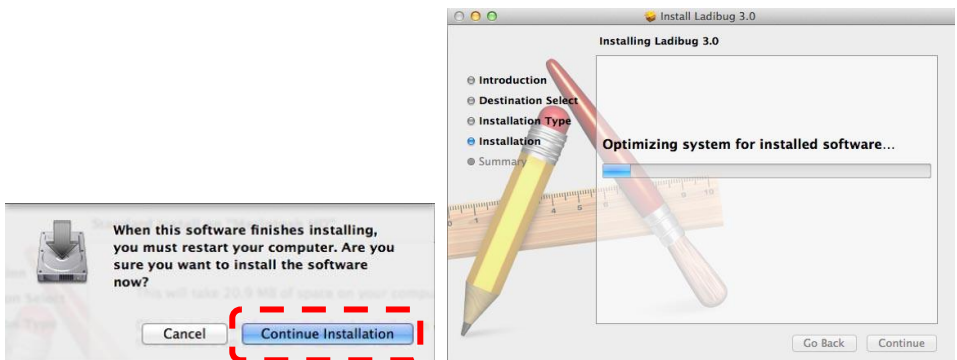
When this software finishes installing, you must restart your computer. Are you sure you want to install the software now?

Cancel

Continue Installation

Install Ladibug 3.0

Installing Ladibug 3.0

Introduction

Destination Select

Installation Type

Installation

Summary

Optimizing system for installed software...

Go Back

Continue